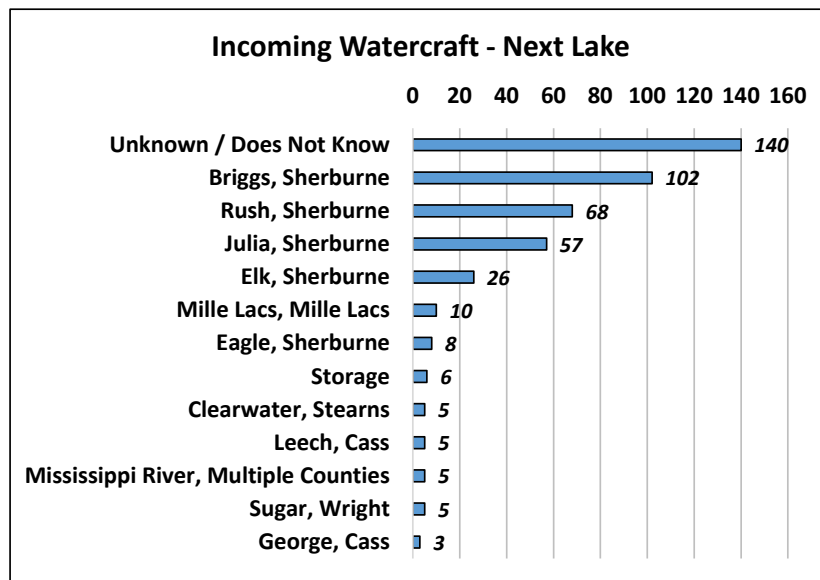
Incoming Watercraft - Next Lake

0 20 40 60 80 100 120 140 160

Unknown / Does Not Know 140
Briggs, Sherburne 102
Rush, Sherburne 68
Julia, Sherburne 57
Elk, Sherburne 26
Mille Lacs, Mille Lacs 10
Eagle, Sherburne 8
Storage 6
Clearwater, Stearns 5
Leech, Cass 5
Mississippi River, Multiple Counties 5
Sugar, Wright 5
George, Cass 3